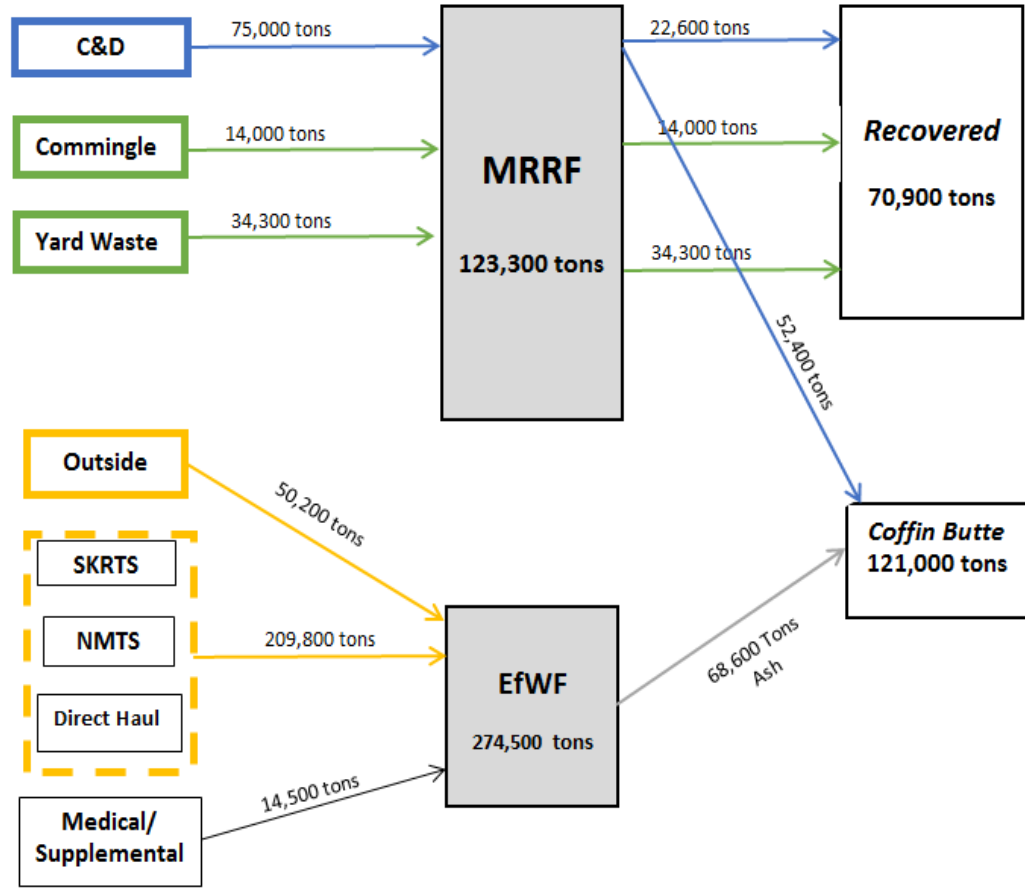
C&D

75,000 tons

Commingle

14,000 tons

Yard Waste

34,300 tons

MRRF

123,300 tons

22,600 tons

14,000 tons

34,300 tons

Recovered

70,900 tons

52,400 tons

Outside

50,200 tons

SKRTS

NMTS

Direct Haul

209,800 tons

Medical/ Supplemental

14,500 tons

EfWF

274,500 tons

68,600 Tons Ash

Coffin Butte
121,000 tons